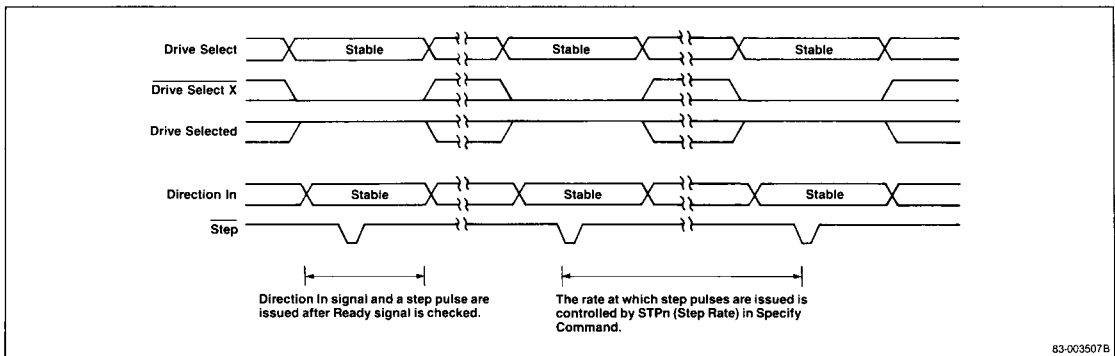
Drive Select
Stable
Stable
Stable
$\overline{\text{Drive Select X}}$
Drive Selected
Direction In
Stable
Stable
Stable
$\overline{\text{Step}}$

Direction In signal and a step pulse are issued after Ready signal is checked.

The rate at which step pulses are issued is controlled by STPn (Step Rate) in Specify Command.

83-003507B